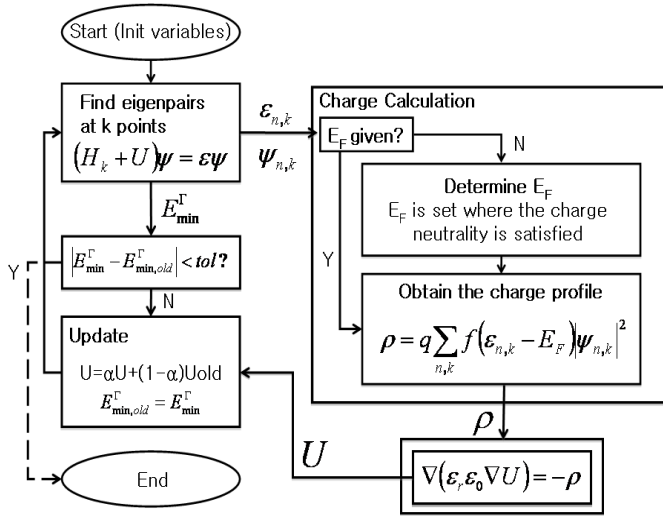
Start (Init variables)

Find eigenpairs at k points

$(H_k + U)\psi = \varepsilon\psi$

$\varepsilon_{n,k}$

$\psi_{n,k}$

$E^{\Gamma}_{\min}$

$\left|E^{\Gamma}_{\min} - E^{\Gamma}_{\min,old}\right| < tol?$

Y

N

Update

U=αU+(1−α)Uold

$E^{\Gamma}_{\min,old} = E^{\Gamma}_{\min}$

End

Charge Calculation

$E_F$ given?

N

Y

Determine $E_F$

$E_F$ is set where the charge neutrality is satisfied

Obtain the charge profile

$\rho = q\sum_{n,k} f(\varepsilon_{n,k} - E_F)\left|\psi_{n,k}\right|^2$

$\rho$

$U$

$\nabla(\varepsilon_r \varepsilon_0 \nabla U) = -\rho$